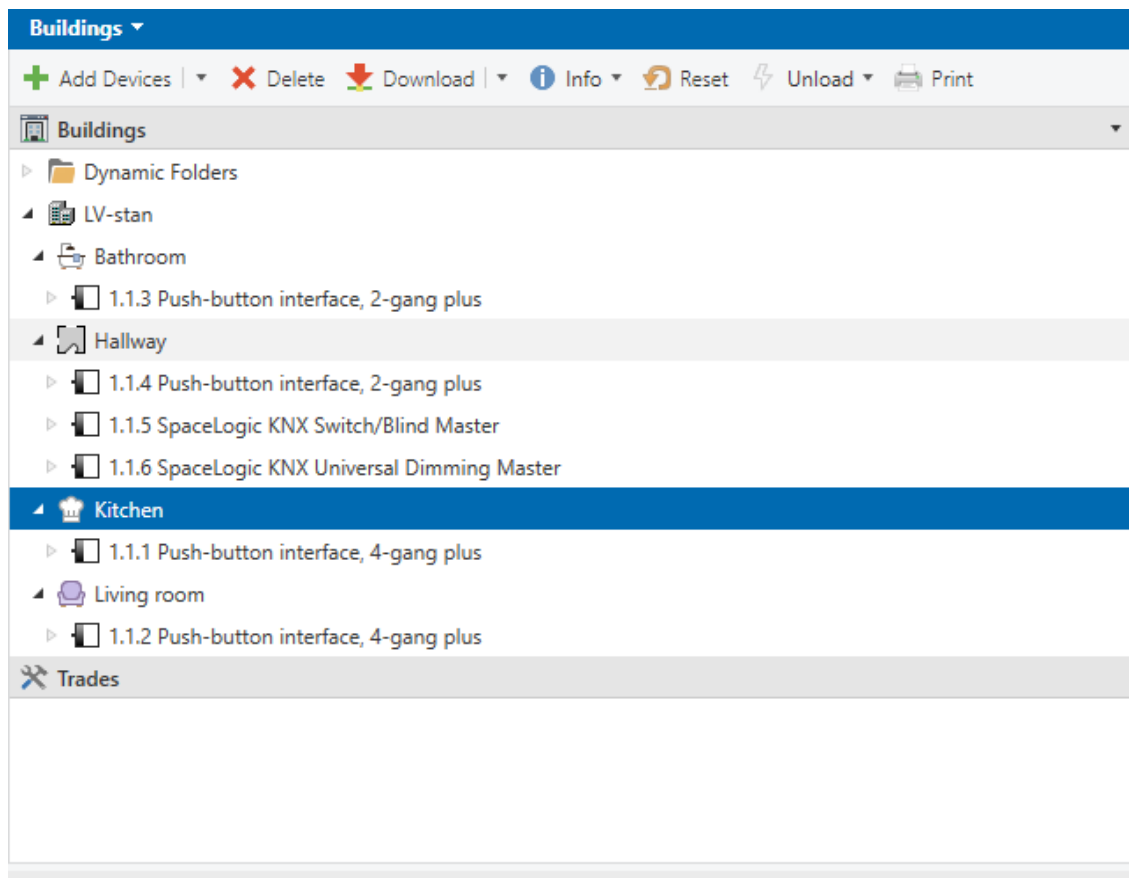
Buildings

Add Devices | Delete | Download | Info | Reset | Unload | Print

Buildings

Dynamic Folders

LV-stan

Bathroom

1.1.3 Push-button interface, 2-gang plus

Hallway

1.1.4 Push-button interface, 2-gang plus

1.1.5 SpaceLogic KNX Switch/Blind Master

1.1.6 SpaceLogic KNX Universal Dimming Master

Kitchen

1.1.1 Push-button interface, 4-gang plus

Living room

1.1.2 Push-button interface, 4-gang plus

Trades